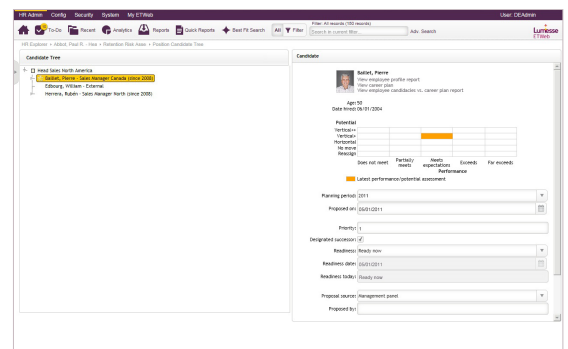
HR Admin Config Security System My ETWeb User: DEAdmin

To-Do Recent Analytics Reports Quick Reports Best Fit Search All Filter Filter: All records (100 records) Search in current filter Adv. Search

Lumesse ETWeb

HR Explorer › Aillot, Paul R. - Hire › Retention Risk Area › Position Candidate Tree

Candidate Tree

Head Sales North America

Baillet, Pierre - Sales Manager Canada (since 2008)

Edbourg, William - External

Herrera, Rubén - Sales Manager North (since 2008)

Candidate

Baillet, Pierre

View employee profile report

View career plan

View employee candidacies vs. career plan report

Age: 50

Date hired: 06/01/2004

Potential

Vertical++

Vertical+

Horizontal

No move

Resign

Does not meet

Partially meets

Meets expectations

Exceeds

Far exceeds

Performance

Latest performance/potential assessment

Planning period: 2011

Proposed on: 05/01/2011

Priority: 1

Designated successor:

Readiness: Ready now

Readiness date: 05/01/2011

Readiness today: Ready now

Proposal source: Management panel

Proposed by: